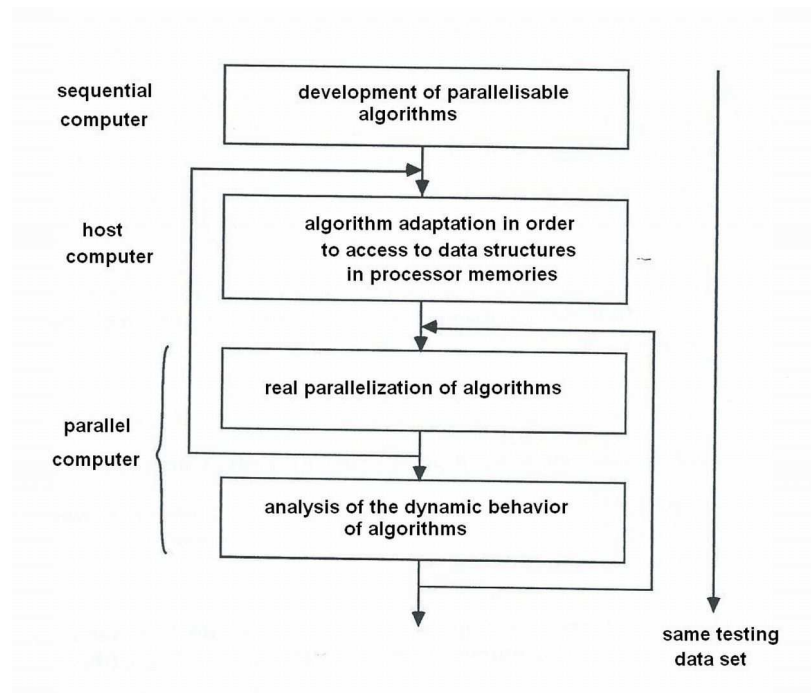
sequential computer

development of parallelisable algorithms

host computer

algorithm adaptation in order to access to data structures in processor memories

real parallelization of algorithms

parallel computer

analysis of the dynamic behavior of algorithms

same testing data set